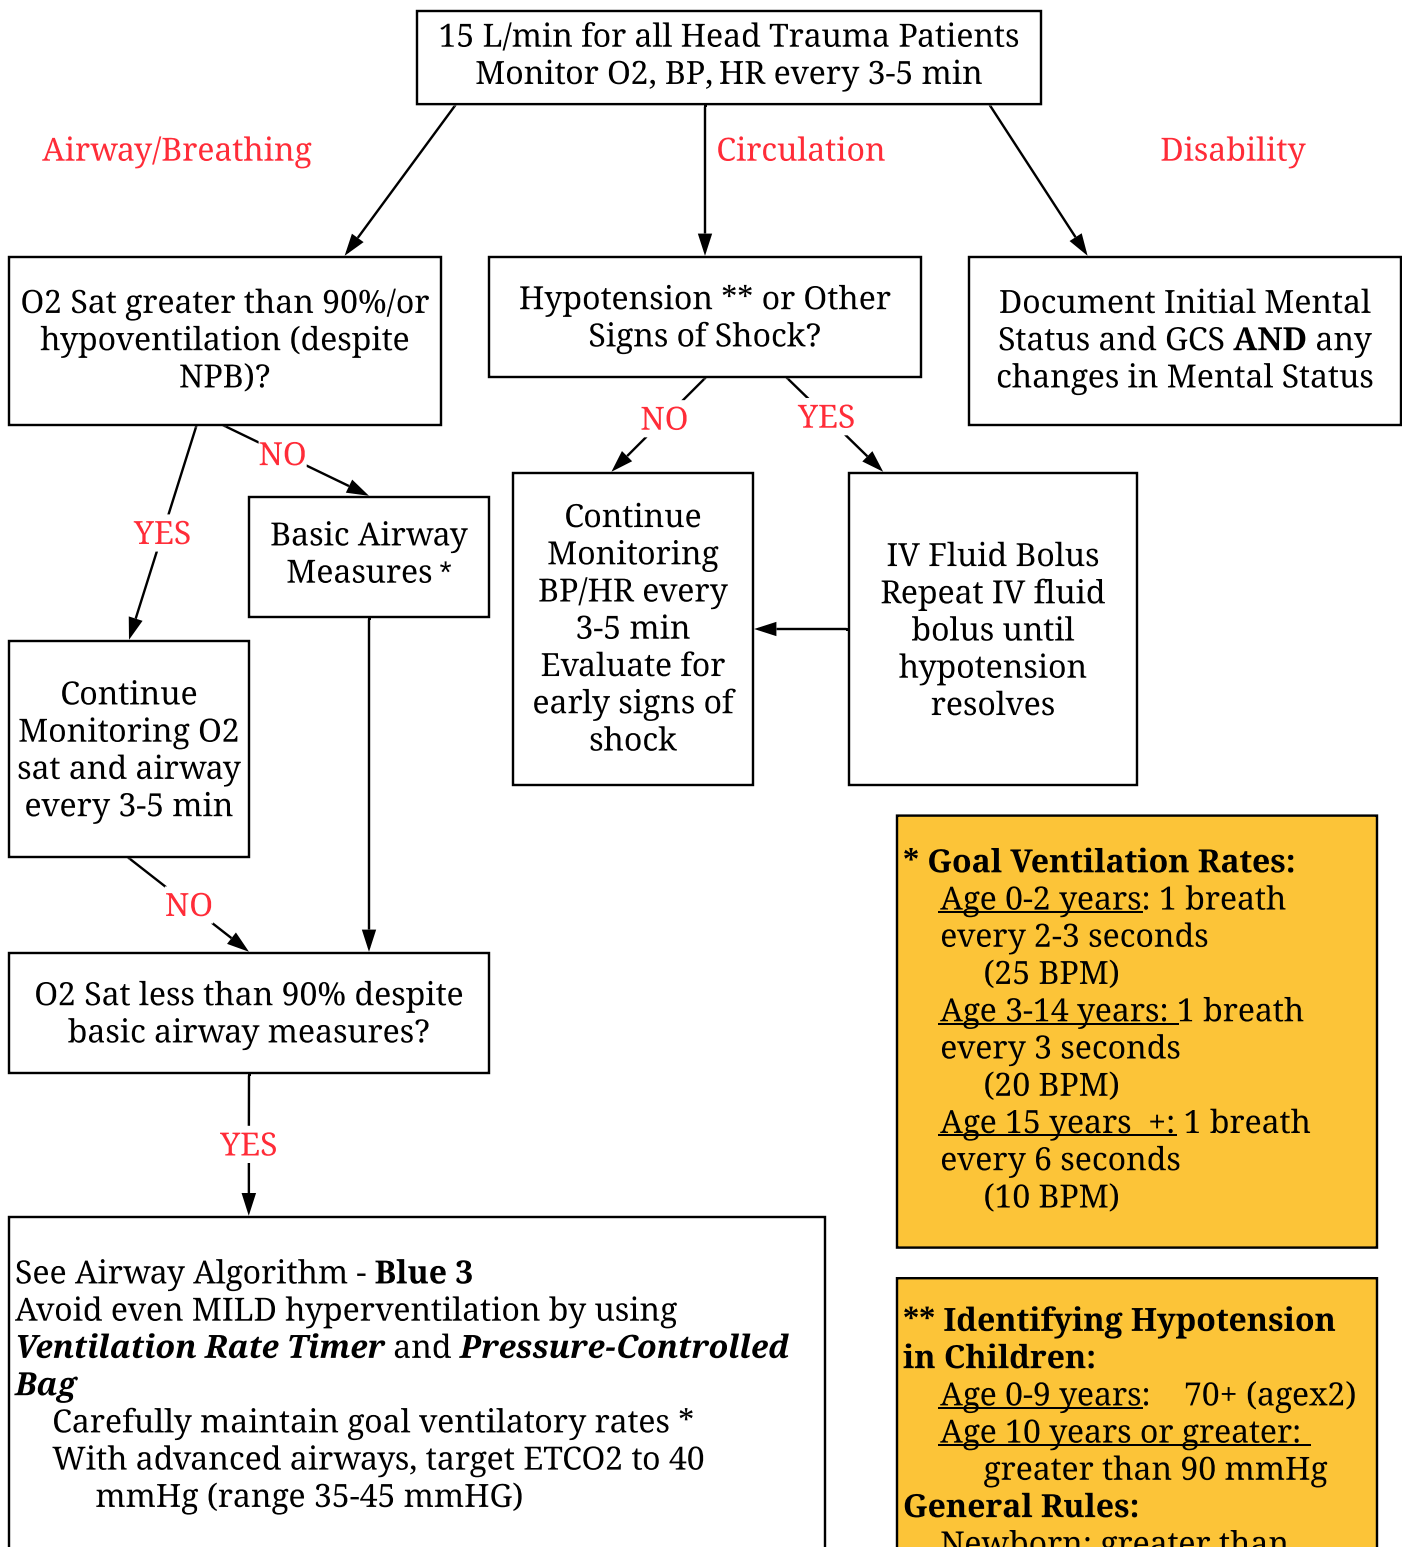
15 L/min for all Head Trauma Patients
Monitor O2, BP, HR every 3-5 min

Airway/Breathing

Circulation

Disability

O2 Sat greater than 90%/or hypoventilation (despite NPB)?

Hypotension ** or Other Signs of Shock?

Document Initial Mental Status and GCS **AND** any changes in Mental Status

NO

YES

NO

YES

Basic Airway Measures *

Continue Monitoring BP/HR every 3-5 min Evaluate for early signs of shock

IV Fluid Bolus Repeat IV fluid bolus until hypotension resolves

Continue Monitoring O2 sat and airway every 3-5 min

NO

O2 Sat less than 90% despite basic airway measures?

YES

**\* Goal Ventilation Rates:**
Age 0-2 years: 1 breath every 2-3 seconds (25 BPM)
Age 3-14 years: 1 breath every 3 seconds (20 BPM)
Age 15 years +: 1 breath every 6 seconds (10 BPM)

See Airway Algorithm - **Blue 3**
Avoid even MILD hyperventilation by using ***Ventilation Rate Timer*** and ***Pressure-Controlled Bag***
Carefully maintain goal ventilatory rates *
With advanced airways, target ETCO2 to 40 mmHg (range 35-45 mmHG)

**\*\* Identifying Hypotension in Children:**
Age 0-9 years: 70+ (agex2)
Age 10 years or greater: greater than 90 mmHg
**General Rules:**
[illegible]